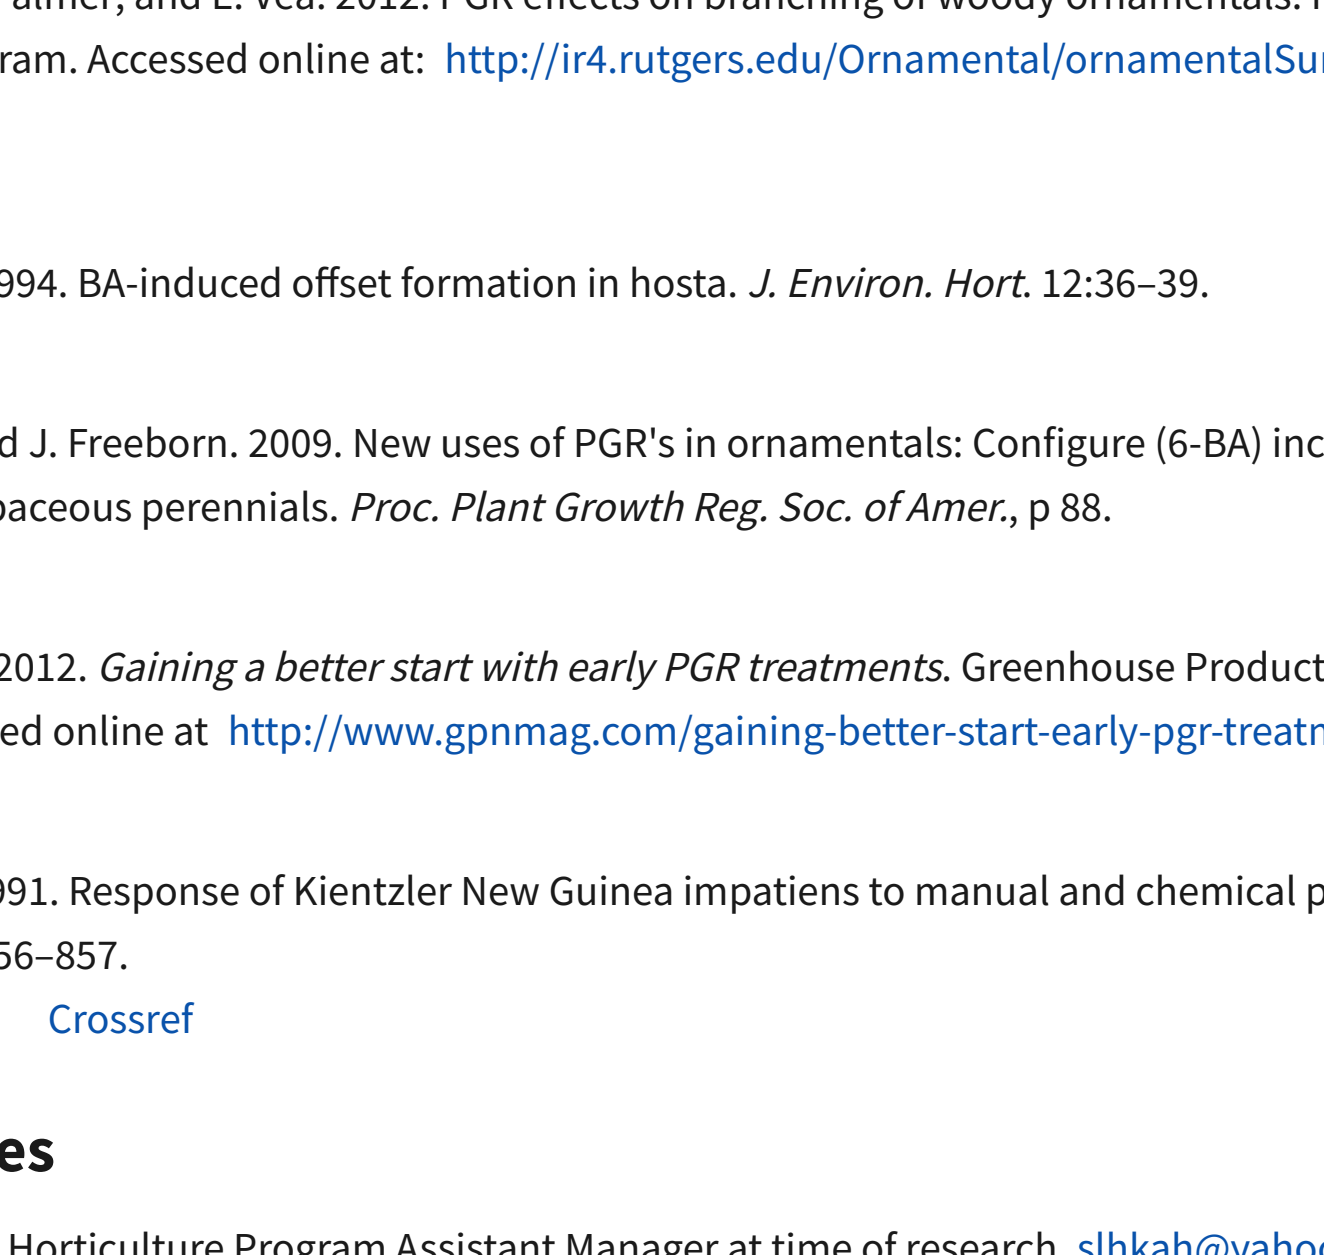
ram. Accessed online at: http://ir4.rutgers.edu/Ornamental/ornamentalSu

994. BA-induced offset formation in hosta. *J. Environ. Hort.* 12:36–39.

d J. Freeborn. 2009. New uses of PGR's in ornamentals: Configure (6-BA) inc aceous perennials. *Proc. Plant Growth Reg. Soc. of Amer.*, p 88.

2012. *Gaining a better start with early PGR treatments*. Greenhouse Product ed online at http://www.gpnmag.com/gaining-better-start-early-pgr-treatn

991. Response of Kientzler New Guinea impatiens to manual and chemical p 56–857.

Crossref

es

Horticulture Program Assistant Manager at time of research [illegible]